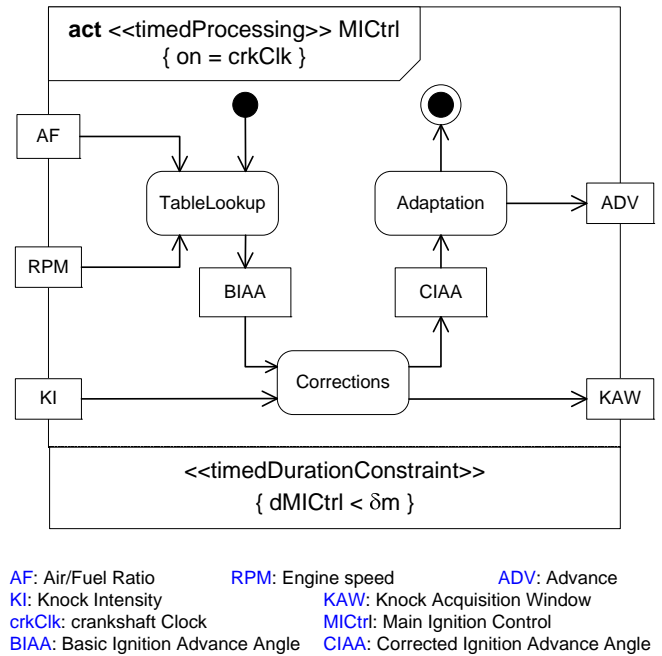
**act** <<timedProcessing>> MICtrl
{ on = crkClk }

AF

TableLookup

Adaptation

ADV

RPM

BIAA

CIAA

KI

Corrections

KAW

<<timedDurationConstraint>>
{ dMICtrl < $\delta$m }

AF: Air/Fuel Ratio
RPM: Engine speed
ADV: Advance
KI: Knock Intensity
KAW: Knock Acquisition Window
crkClk: crankshaft Clock
MICtrl: Main Ignition Control
BIAA: Basic Ignition Advance Angle
CIAA: Corrected Ignition Advance Angle